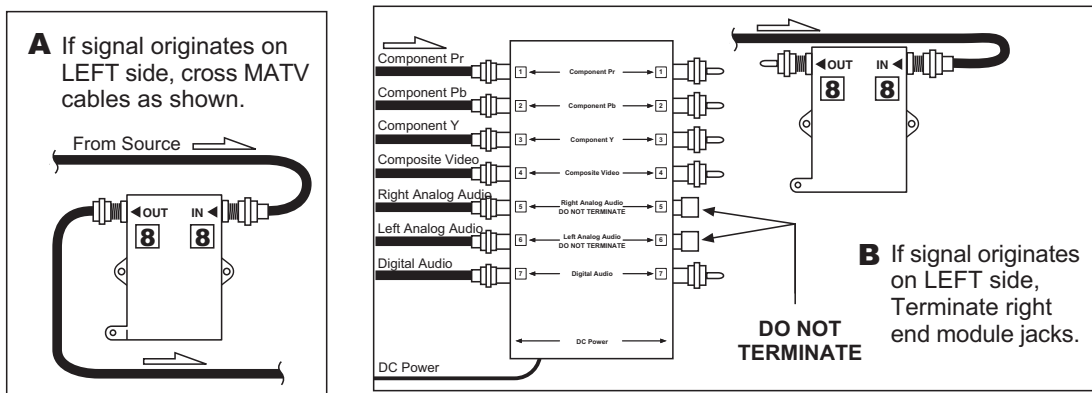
A If signal originates on LEFT side, cross MATV cables as shown.

From Source

◀OUT IN ◀
8 8

Component Pr
Component Pb
Component Y
Composite Video
Right Analog Audio
Left Analog Audio
Digital Audio

1 Component Pr 1
2 Component Pb 2
3 Component Y 3
4 Composite Video 4
5 Right Analog Audio DO NOT TERMINATE 5
6 Left Analog Audio DO NOT TERMINATE 6
7 Digital Audio 7

DC Power

DC Power

◀OUT IN ◀
8 8

DO NOT TERMINATE

B If signal originates on LEFT side, Terminate right end module jacks.